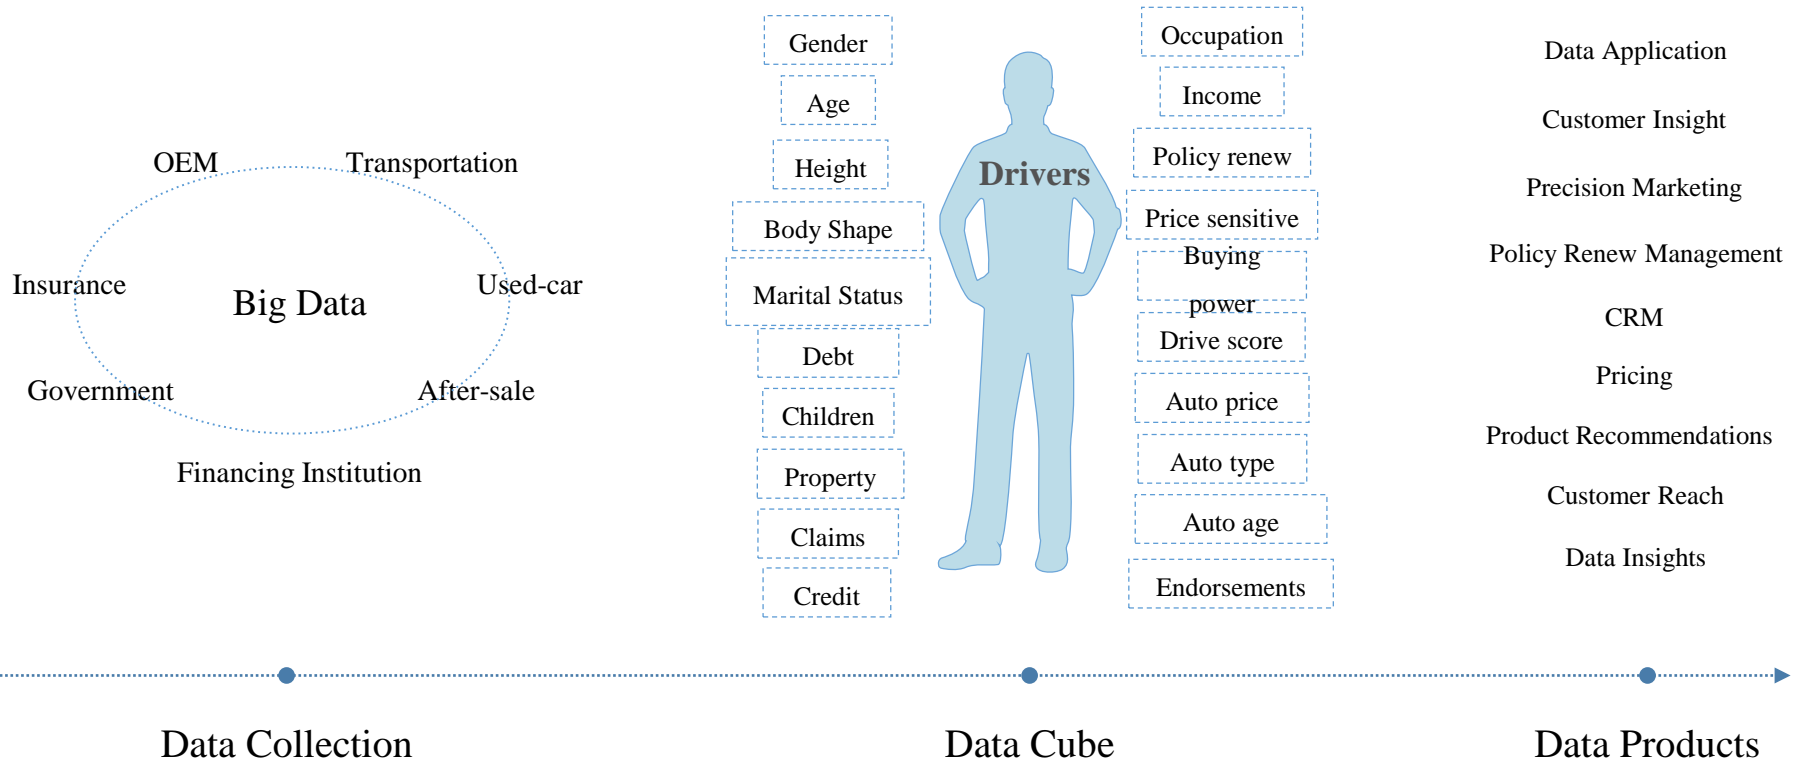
OEM
Transportation
Insurance
Big Data
Used-car
Government
After-sale
Financing Institution

Gender
Age
Height
Body Shape
Marital Status
Debt
Children
Property
Claims
Credit

Drivers

Occupation
Income
Policy renew
Price sensitive
Buying power
Drive score
Auto price
Auto type
Auto age
Endorsements

Data Application
Customer Insight
Precision Marketing
Policy Renew Management
CRM
Pricing
Product Recommendations
Customer Reach
Data Insights

Data Collection
Data Cube
Data Products